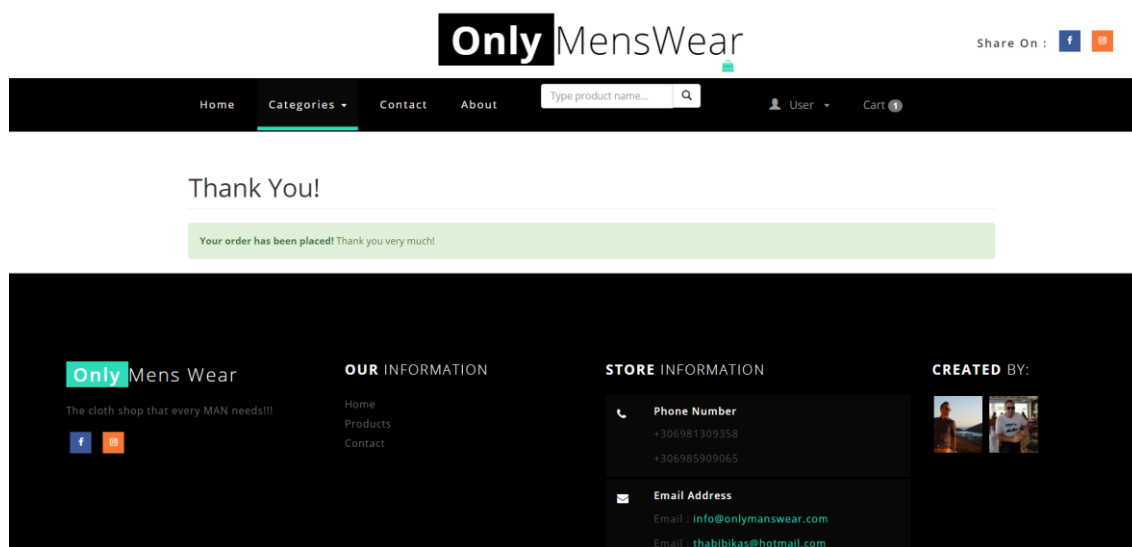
Only MensWear

Share On : f

Home Categories Contact About Type product name... User Cart 1

Thank You!

Your order has been placed! Thank you very much!

Only Mens Wear

The cloth shop that every MAN needs!!!

f

OUR INFORMATION

Home
Products
Contact

STORE INFORMATION

Phone Number
+306981309358
+306985909065

Email Address
Email : info@onlymanswear.com
Email : thabibikas@hotmail.com

CREATED BY: